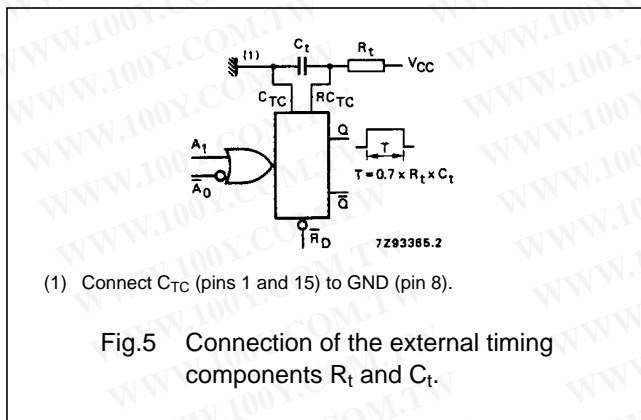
WWW.100Y.COM.TW

(1)

$C_t$

$R_t$

$V_{CC}$

$C_{TC}$

$RC_{TC}$

$A_1$

$\overline{A_0}$

Q

$\overline{Q}$

$\overline{R}_D$

T

$T = 0.7 \times R_t \times C_t$

7Z93365.2

(1) Connect $C_{TC}$ (pins 1 and 15) to GND (pin 8).

Fig.5 Connection of the external timing components $R_t$ and $C_t$.